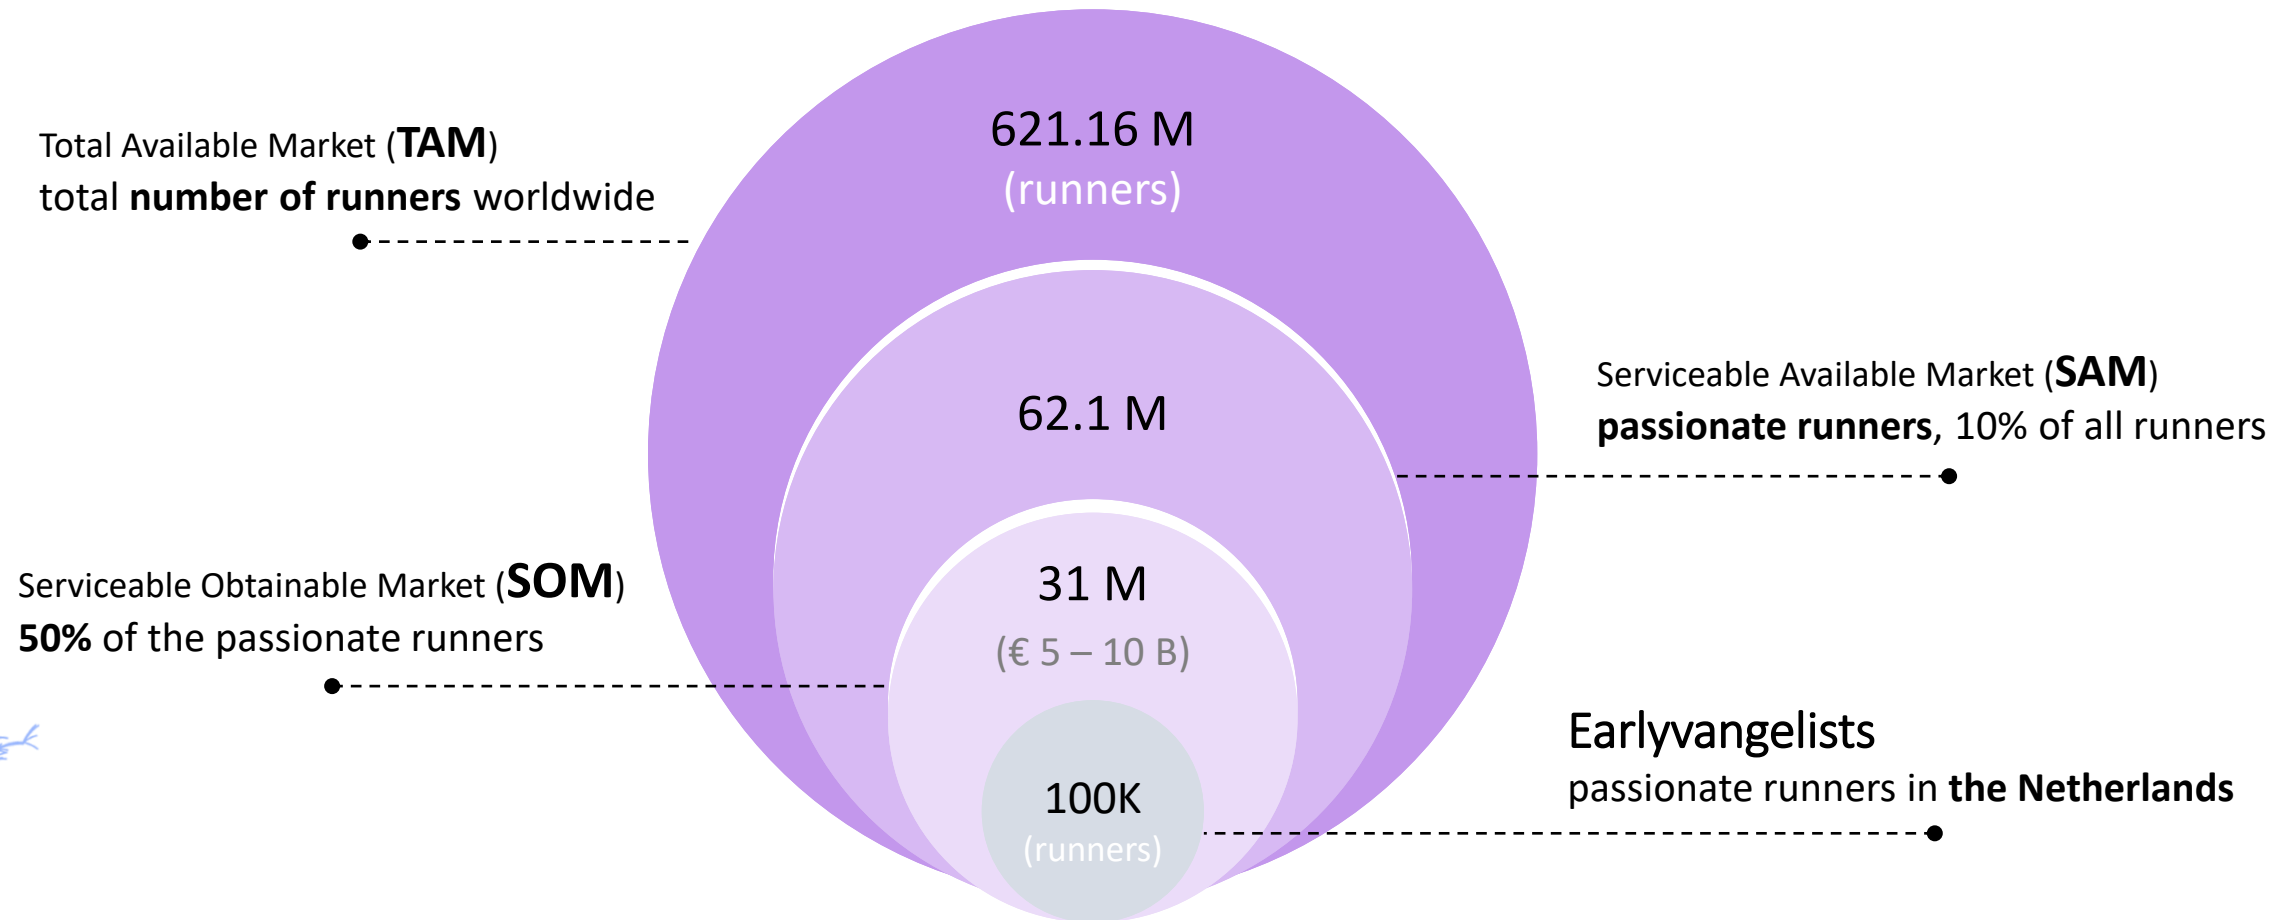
Total Available Market (**TAM**)
total **number of runners** worldwide

621.16 M
(runners)

Serviceable Available Market (**SAM**)
**passionate runners**, 10% of all runners

62.1 M

Serviceable Obtainable Market (**SOM**)
**50%** of the passionate runners

31 M
(€ 5 – 10 B)

Earlyvangelists
passionate runners in **the Netherlands**

100K
(runners)